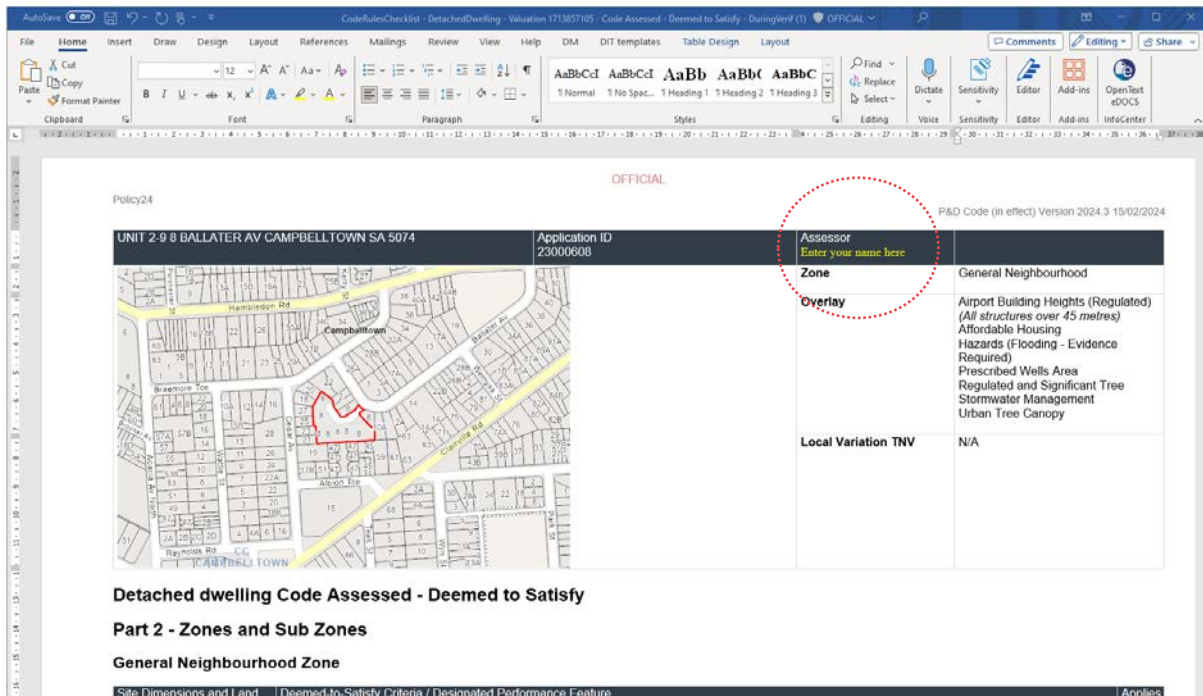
AutoSave Off CodeRulesChecklist - DetachedDwelling - Valuation 1713857105 - Code Assessed - Deemed to Satisfy - DuringVerif (1) OFFICIAL

File Home Insert Draw Design Layout References Mailings Review View Help DM DIT templates Table Design Layout Comments Editing Share

Paste Cut Copy Format Painter Clipboard 12 Font Paragraph AaBbCcI ¶ Normal AaBbCcI ¶ No Spac... AaBb ¶ Heading 1 AaBbC ¶ Heading 2 AaBbC ¶ Heading 3 Styles Find Replace Select Editing Dictate Voice Sensitivity Sensitivity Editor Editor Add-ins Add-ins OpenText eDOCS InfoCenter

OFFICIAL

Policy24

P&D Code (in effect) Version 2024.3 15/02/2024

| UNIT 2-9 8 BALLATER AV CAMPBELLTOWN SA 5074 | Application ID 23000608 | Assessor Enter your name here | |
|---|---|---|---|
| | | Zone | General Neighbourhood |
| | | Overlay | Airport Building Heights (Regulated) *(All structures over 45 metres)* Affordable Housing Hazards (Flooding - Evidence Required) Prescribed Wells Area Regulated and Significant Tree Stormwater Management Urban Tree Canopy |
| | | Local Variation TNV | N/A |

Hambledon Rd Campbelltown Ballater Av Braemore Tce Clairville Rd Albion Tce Reynolds Rd CC CAMPBELLTOWN

Detached dwelling Code Assessed - Deemed to Satisfy

Part 2 - Zones and Sub Zones

General Neighbourhood Zone

| Site Dimensions and Land | Deemed-to-Satisfy Criteria / Designated Performance Feature | Applies |